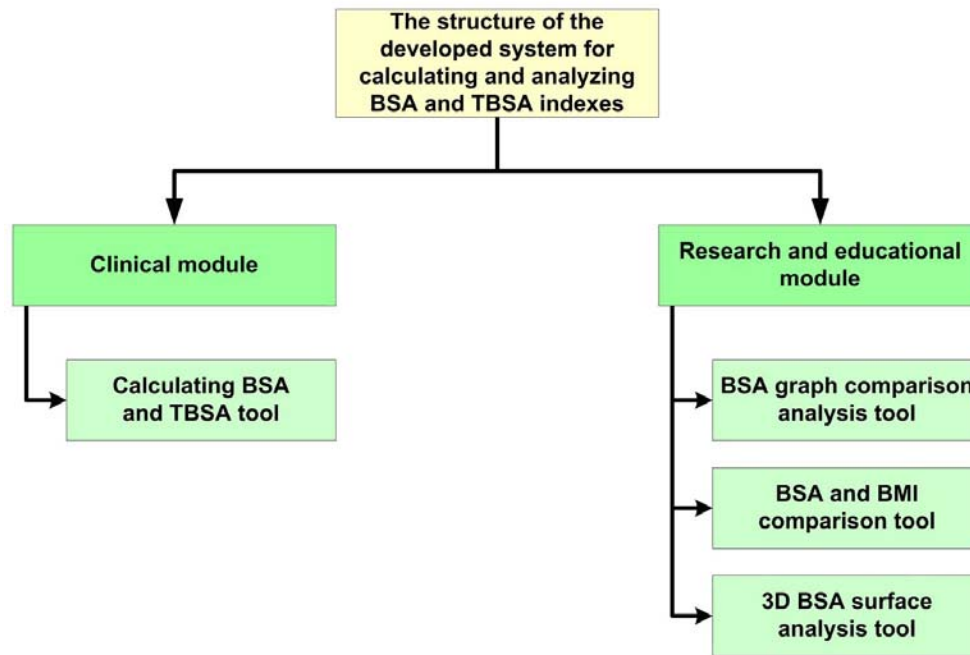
The structure of the developed system for calculating and analyzing BSA and TBSA indexes

Clinical module

Calculating BSA and TBSA tool

Research and educational module

BSA graph comparison analysis tool

BSA and BMI comparison tool

3D BSA surface analysis tool